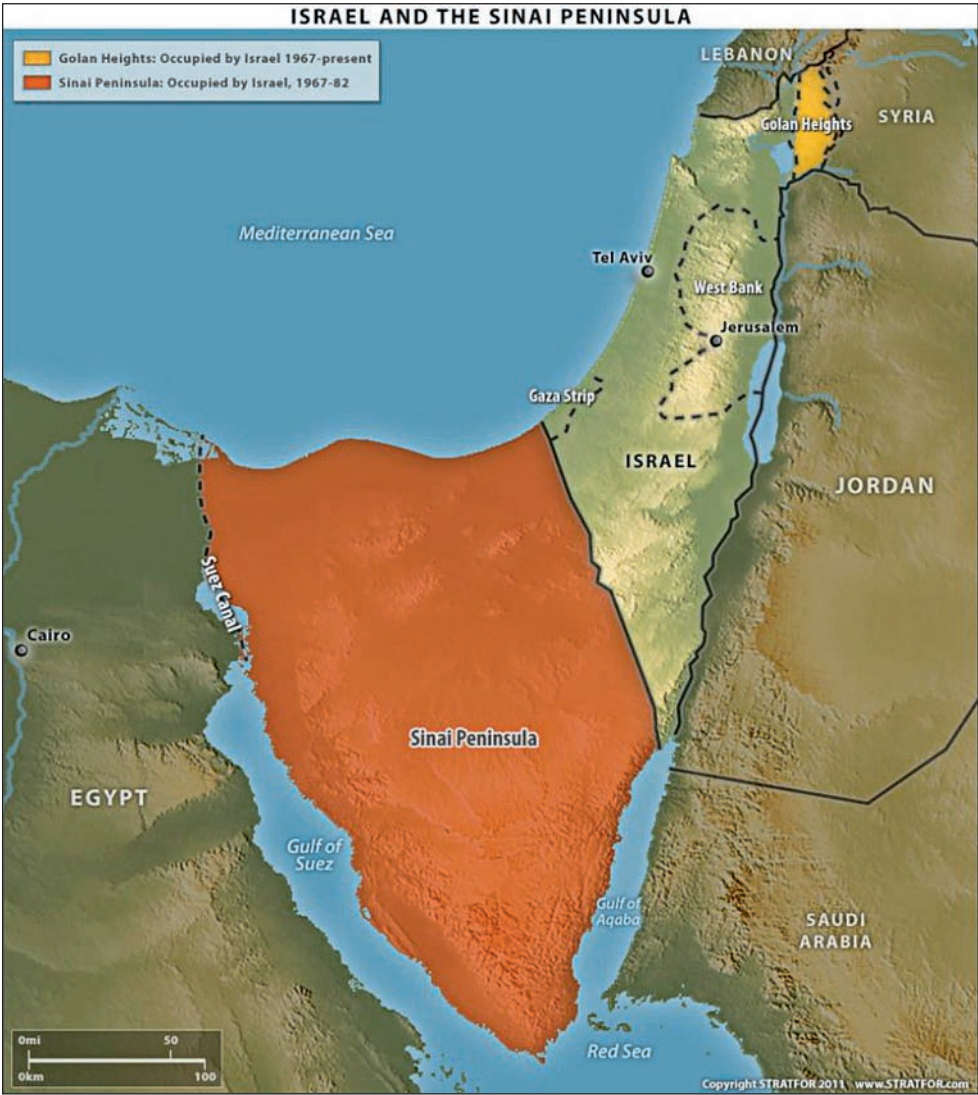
ISRAEL AND THE SINAI PENINSULA

Golan Heights: Occupied by Israel 1967-present
Sinai Peninsula: Occupied by Israel, 1967-82

LEBANON
Golan Heights
SYRIA
Mediterranean Sea
Tel Aviv
West Bank
Jerusalem
Gaza Strip
ISRAEL
JORDAN
Suez Canal
Cairo
Sinai Peninsula
EGYPT
Gulf of Suez
Gulf of Aqaba
SAUDI ARABIA
Red Sea

0mi 50
0km 100

Copyright STRATFOR 2011 www.STRATFOR.com